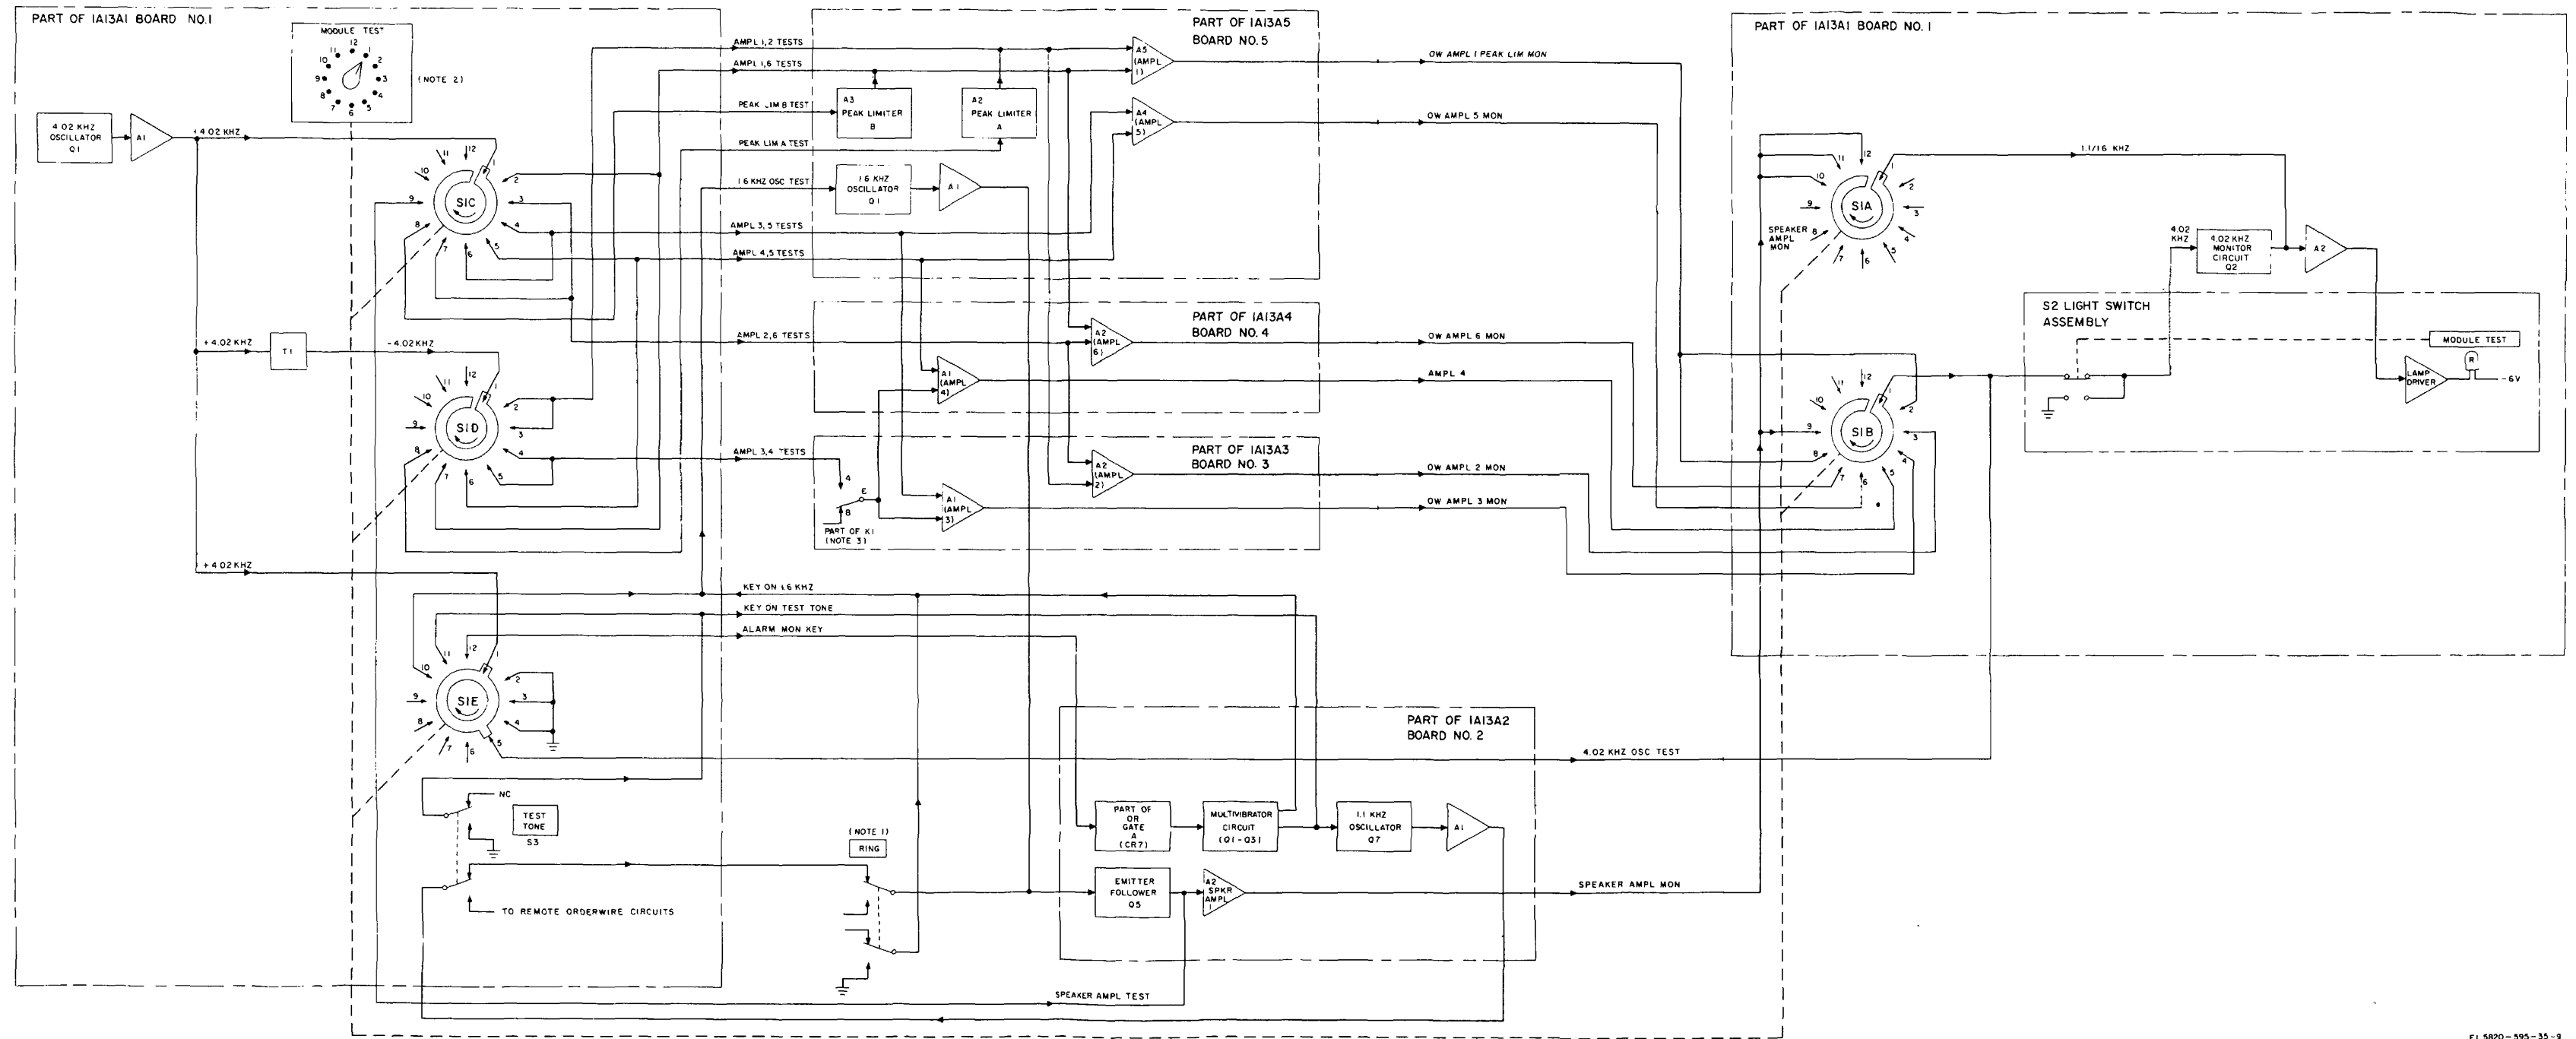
PART OF IA13A1 BOARD NO.1

MODULE TEST
12 1 2 3 4 5 6 7 8 9 10 11
(NOTE 2)

4.02 KHZ OSCILLATOR Q1

A1

+4.02 KHZ

SIC

+4.02 KHZ

T1

-4.02 KHZ

SID

+4.02 KHZ

SIE

NC

TEST TONE S3

TO REMOTE ORDERWIRE CIRCUITS

PART OF IA13A5 BOARD NO.5

AMPL 1,2 TESTS

AMPL 1,6 TESTS

PEAK LIM B TEST

PEAK LIM A TEST

1.6 KHZ OSC TEST

AMPL 3,5 TESTS

AMPL 4,5 TESTS

A3 PEAK LIMITER B

A2 PEAK LIMITER A

A5 (AMPL 1)

A4 (AMPL 5)

1.6 KHZ OSCILLATOR Q1

A1

PART OF IA13A4 BOARD NO. 4

AMPL 2,6 TESTS

A2 (AMPL 6)

A1 (AMPL 4)

PART OF IA13A3 BOARD NO. 3

AMPL 3,4 TESTS

PART OF K1 (NOTE 3)

A2 (AMPL 2)

A1 (AMPL 3)

KEY ON 1.6 KHZ

KEY ON TEST TONE

ALARM MON KEY

PART OF IA13A2 BOARD NO. 2

(NOTE 1)

RING

PART OF OR GATE A (CR7)

MULTIVIBRATOR CIRCUIT (Q1-Q3)

1.1 KHZ OSCILLATOR Q7

A1

EMITTER FOLLOWER Q5

A2 SPKR AMPL

SPEAKER AMPL TEST

OW AMPL 1 PEAK LIM MON

OW AMPL 5 MON

OW AMPL 6 MON

AMPL 4

OW AMPL 2 MON

OW AMPL 3 MON

4.02 KHZ OSC TEST

SPEAKER AMPL MON

PART OF IA13A1 BOARD NO. 1

1.1/1.6 KHZ

SPEAKER AMPL MON

SIA

SIB

4.02 KHZ

4.02 KHZ MONITOR CIRCUIT Q2

A2

S2 LIGHT SWITCH ASSEMBLY

MODULE TEST

LAMP DRIVER

R

-6V

EL 5820-395-35-9